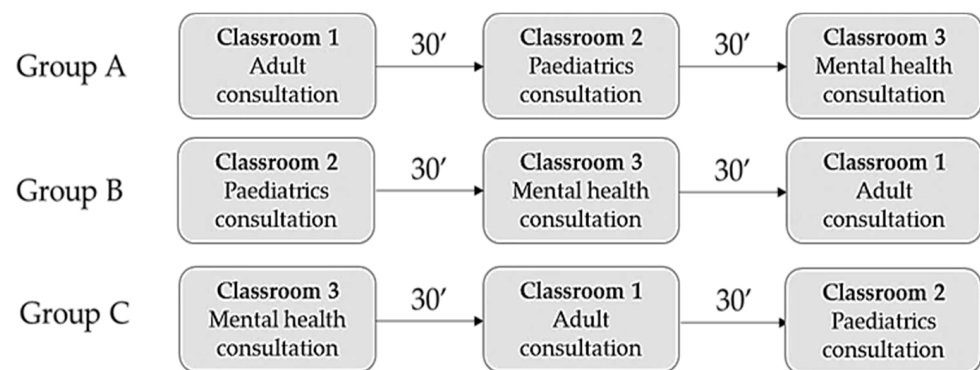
Group A

Classroom 1
Adult consultation

30′

Classroom 2
Paediatrics consultation

30′

Classroom 3
Mental health consultation

Group B

Classroom 2
Paediatrics consultation

30′

Classroom 3
Mental health consultation

30′

Classroom 1
Adult consultation

Group C

Classroom 3
Mental health consultation

30′

Classroom 1
Adult consultation

30′

Classroom 2
Paediatrics consultation